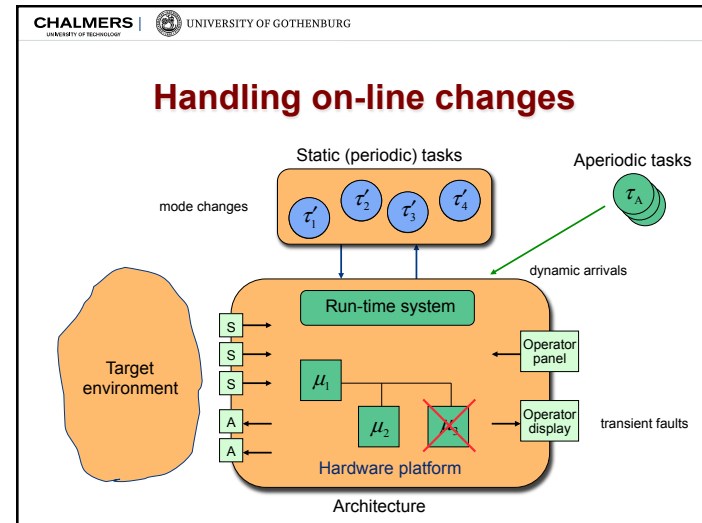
CHALMERS | UNIVERSITY OF TECHNOLOGY | UNIVERSITY OF GOTHENBURG

Handling on-line changes

Static (periodic) tasks

Aperiodic tasks

mode changes

$\tau_1'$ $\tau_2'$ $\tau_3'$ $\tau_4'$

$\tau_A$

dynamic arrivals

Run-time system

Target environment

S

S

S

A

A

$\mu_1$

$\mu_2$

$\mu_3$

Operator panel

Operator display

transient faults

Hardware platform

Architecture